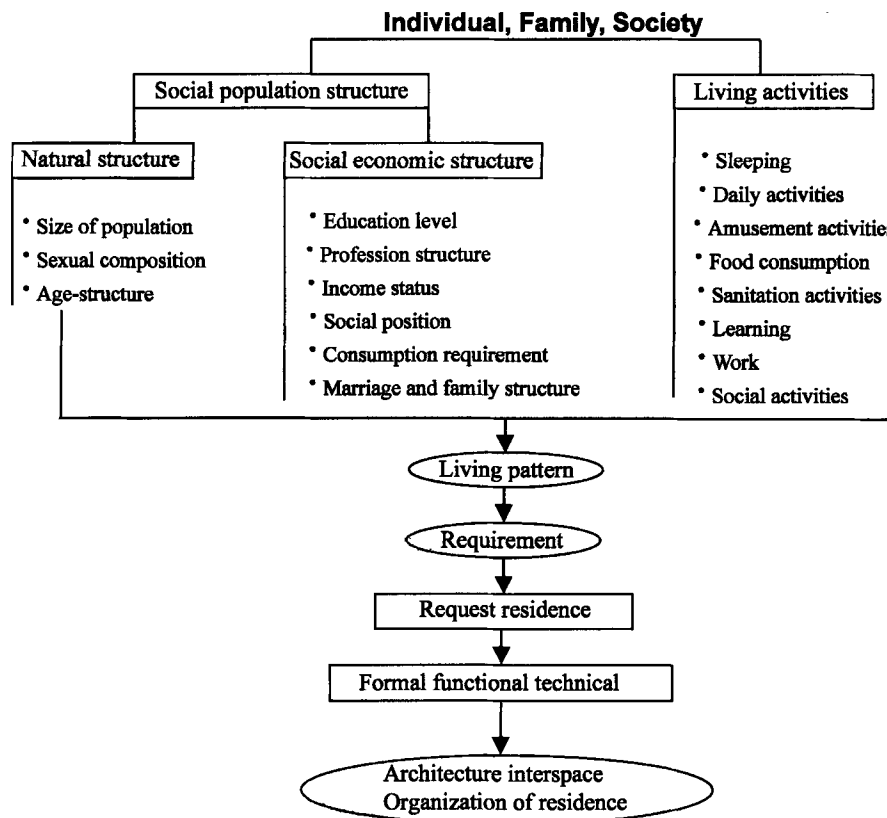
Individual, Family, Society

Social population structure

Living activities

Natural structure

Social economic structure

• Size of population
• Sexual composition
• Age-structure

• Education level
• Profession structure
• Income status
• Social position
• Consumption requirement
• Marriage and family structure

• Sleeping
• Daily activities
• Amusement activitie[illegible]
• Food consumption
• Sanitation activities
• Learning
• Work
• Social activities

Living pattern

Requirement

Request residence

Formal functional technical

Architecture interspace
Organization of residence